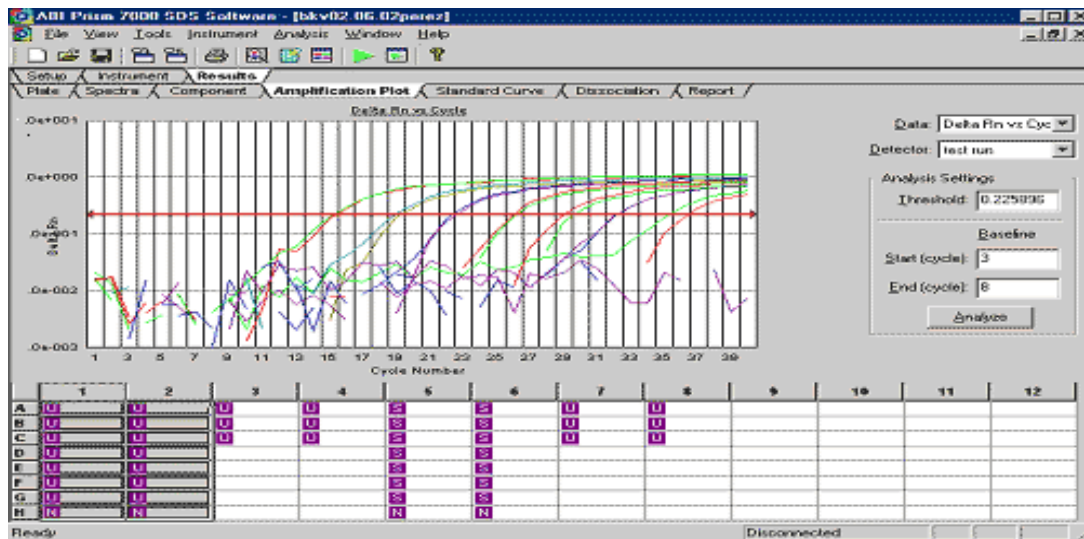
ABI Prism 7000 SDS Software - [bkv02.06.02perez]

File View Tools Instrument Analysis Window Help

Setup Instrument Results

Plate Spectra Component Amplification Plot Standard Curve Dissociation Report

Delta Rn vs Cycle

.0e+001

.0e+000

.0e-001

.0e-002

.0e-003

Delta Rn

1 3 5 7 9 11 13 15 17 19 21 23 25 27 29 31 33 35 37 39

Cycle Number

Data: Delta Rn vs Cyc

Detector: test run

Analysis Settings

Threshold: 0.225896

Baseline

Start (cycle): 3

End (cycle): 8

Analyze

| | 1 | 2 | 3 | 4 | 5 | 6 | 7 | 8 | 9 | 10 | 11 | 12 |
|---|---|---|---|---|---|---|---|---|---|---|---|---|
| A | U | U | U | U | S | S | U | U | | | | |
| B | U | U | U | U | S | S | U | U | | | | |
| C | U | U | U | U | S | S | U | U | | | | |
| D | U | U | | | S | S | | | | | | |
| E | U | U | | | S | S | | | | | | |
| F | U | U | | | S | S | | | | | | |
| G | U | U | | | S | S | | | | | | |
| H | N | N | | | N | N | | | | | | |

Ready

Disconnected